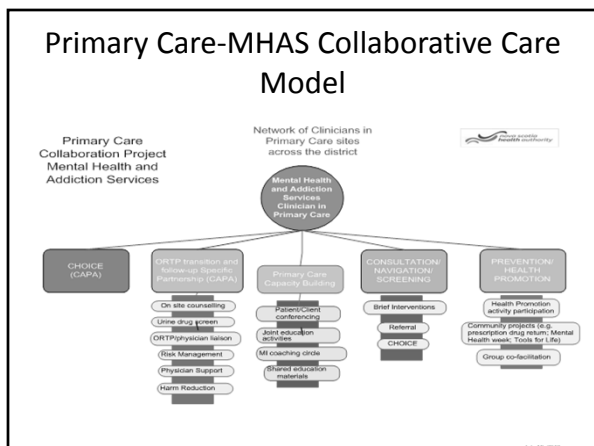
Primary Care-MHAS Collaborative Care Model

Primary Care Collaboration Project Mental Health and Addiction Services

Network of Clinicians in Primary Care sites across the district

nova scotia health authority

Mental Health and Addiction Services Clinician in Primary Care

CHOICE (CAPA)

ORTP transition and follow-up Specific Partnership (CAPA)

On site counselling

Urine drug screen

ORTP/physician liaison

Risk Management

Physician Support

Harm Reduction

Primary Care Capacity Building

Patient/Client conferencing

Joint education activities

MI coaching circle

Shared education materials

CONSULTATION/ NAVIGATION/ SCREENING

Brief Interventions

Referral

CHOICE

PREVENTION/ HEALTH PROMOTION

Health Promotion activity participation

Community projects (e.g. prescription drug return; Mental Health week; Tools for Life)

Group co-facilitation